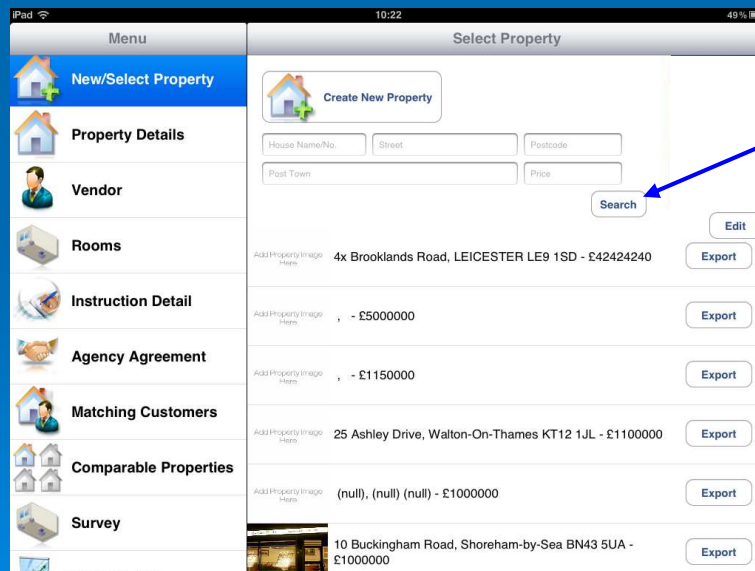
iPad 10:22 49%

Menu

New/Select Property

Property Details

Vendor

Rooms

Instruction Detail

Agency Agreement

Matching Customers

Comparable Properties

Survey

Select Property

Create New Property

House Name/No. Street Postcode

Post Town Price

Search

Edit

Add Property Image Here 4x Brooklands Road, LEICESTER LE9 1SD - £42424240 Export

Add Property Image Here , - £5000000 Export

Add Property Image Here , - £1150000 Export

Add Property Image Here 25 Ashley Drive, Walton-On-Thames KT12 1JL - £1100000 Export

Add Property Image Here (null), (null) (null) - £1000000 Export

10 Buckingham Road, Shoreham-by-Sea BN43 5UA - £1000000 Export